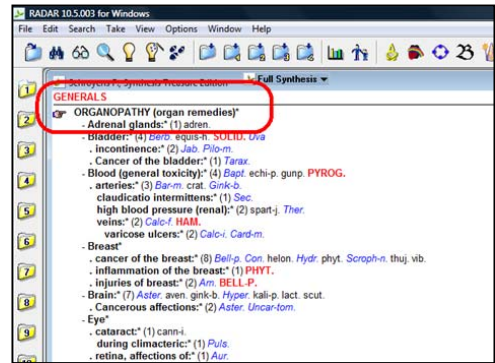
RADAR 10.5.003 for Windows

File Edit Search Take View Options Window Help

Schroyens F., Synthesis Treasure Edition

Full Synthesis

GENERALS

ORGANOPATHY (organ remedies)*

- Adrenal glands:* (1) adren.

- Bladder:* (4) Berb. equis-h. SOLID. Uva

. incontinence:* (2) Jab. Pilo-m.

. Cancer of the bladder:* (1) Tarax.

- Blood (general toxicity):* (4) Bapt. echi-p. gunp. PYROG.

. arteries:* (3) Bar-m. crat. Gink-b.

claudicatio intermittens:* (1) Sec.

high blood pressure (renal):* (2) spart-j. Ther.

veins:* (2) Calc-f. HAM.

varicose ulcers:* (2) Calc-i. Card-m.

- Breast*

. cancer of the breast:* (8) Bell-p. Con. helon. Hydr. phyt. Scroph-n. thuj. vib.

. inflammation of the breast:* (1) PHYT.

. injuries of breast:* (2) Arn. BELL-P.

- Brain:* (7) Aster. aven. gink-b. Hyper. kali-p. lact. scut.

. Cancerous affections:* (2) Aster. Uncar-tom.

- Eye*

. cataract:* (1) cann-i.

during climacteric:* (1) Puls.

. retina, affections of:* (1) Aur.

1
2
3
4
5
6
7
8
9
10